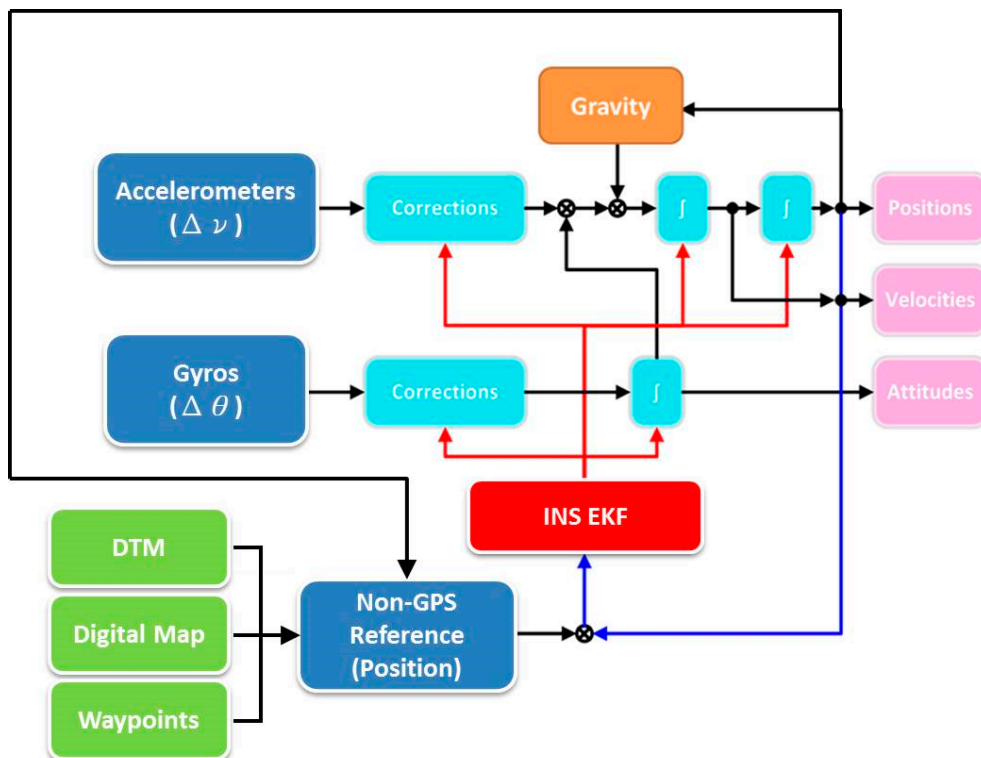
Gravity

Accelerometers
($\Delta \nu$)

Corrections

$\int$

$\int$

Positions

Velocities

Gyros
($\Delta \theta$)

Corrections

$\int$

Attitudes

INS EKF

DTM

Digital Map

Waypoints

Non-GPS
Reference
(Position)